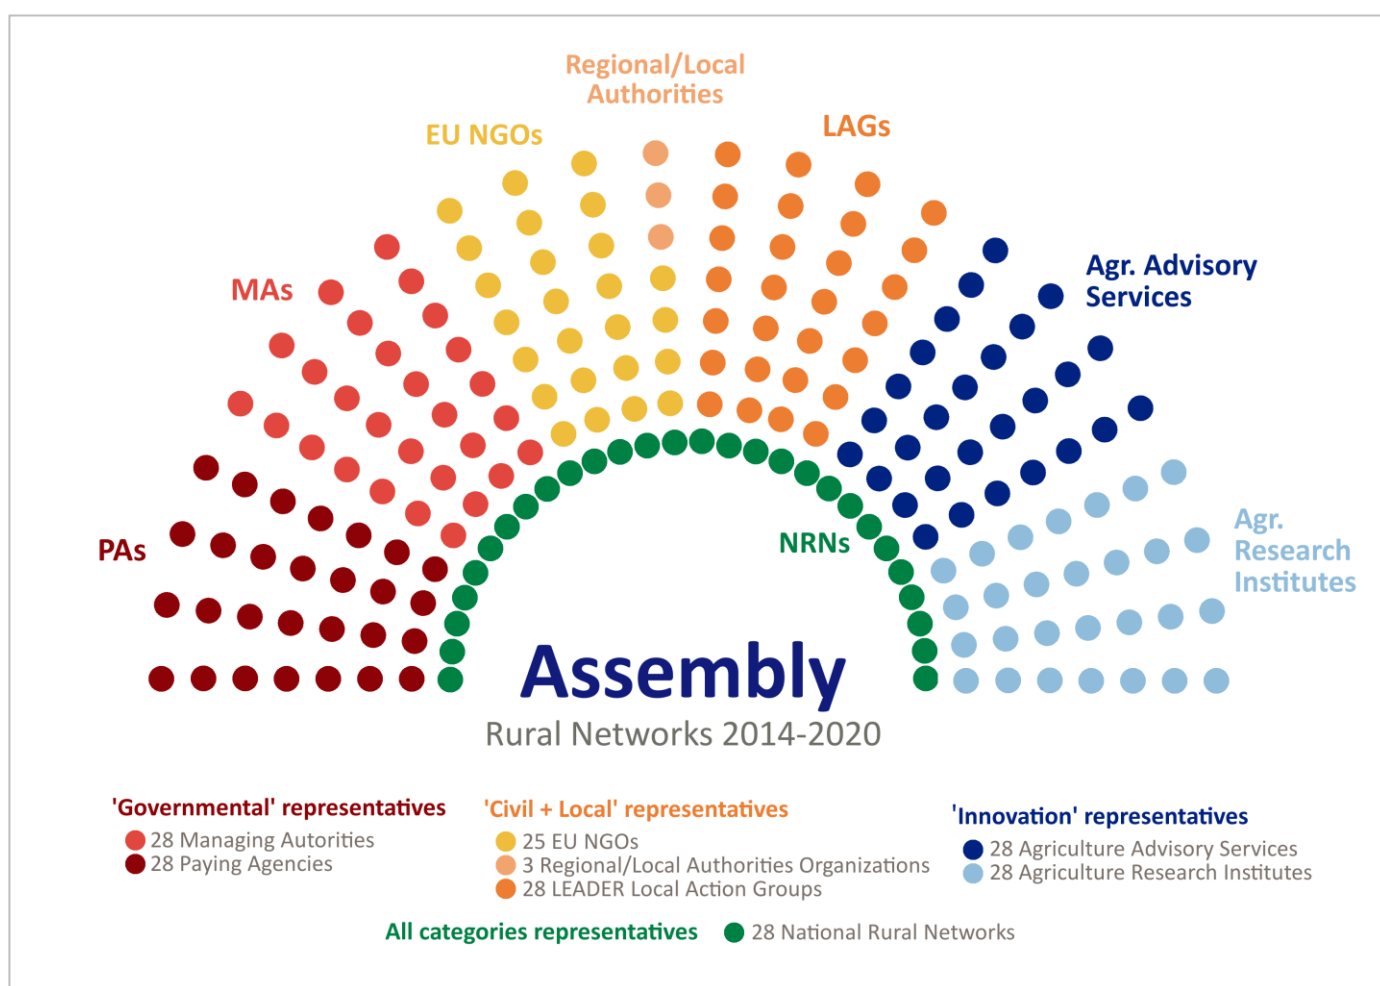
Regional/Local Authorities

EU NGOs

LAGs

MAs

Agr. Advisory Services

PAs

NRNs

Agr. Research Institutes

Assembly

Rural Networks 2014-2020

'Governmental' representatives
28 Managing Autorities
28 Paying Agencies

'Civil + Local' representatives
25 EU NGOs
3 Regional/Local Authorities Organizations
28 LEADER Local Action Groups

'Innovation' representatives
28 Agriculture Advisory Services
28 Agriculture Research Institutes

All categories representatives
28 National Rural Networks